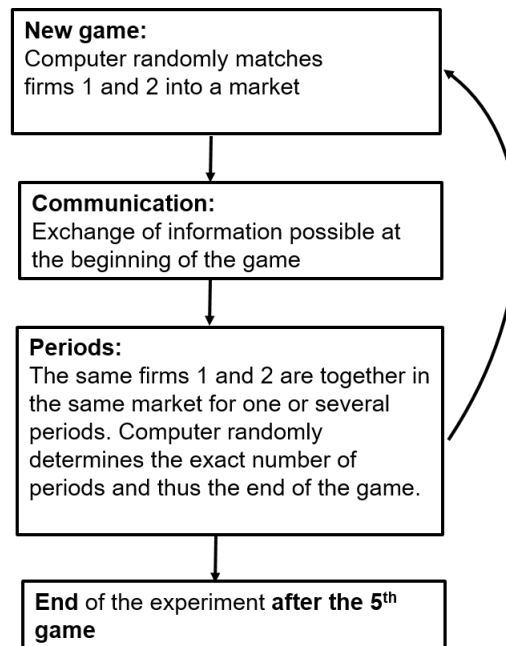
**New game:**
Computer randomly matches firms 1 and 2 into a market

**Communication:**
Exchange of information possible at the beginning of the game

**Periods:**
The same firms 1 and 2 are together in the same market for one or several periods. Computer randomly determines the exact number of periods and thus the end of the game.

**End** of the experiment **after the 5$^{th}$ game**